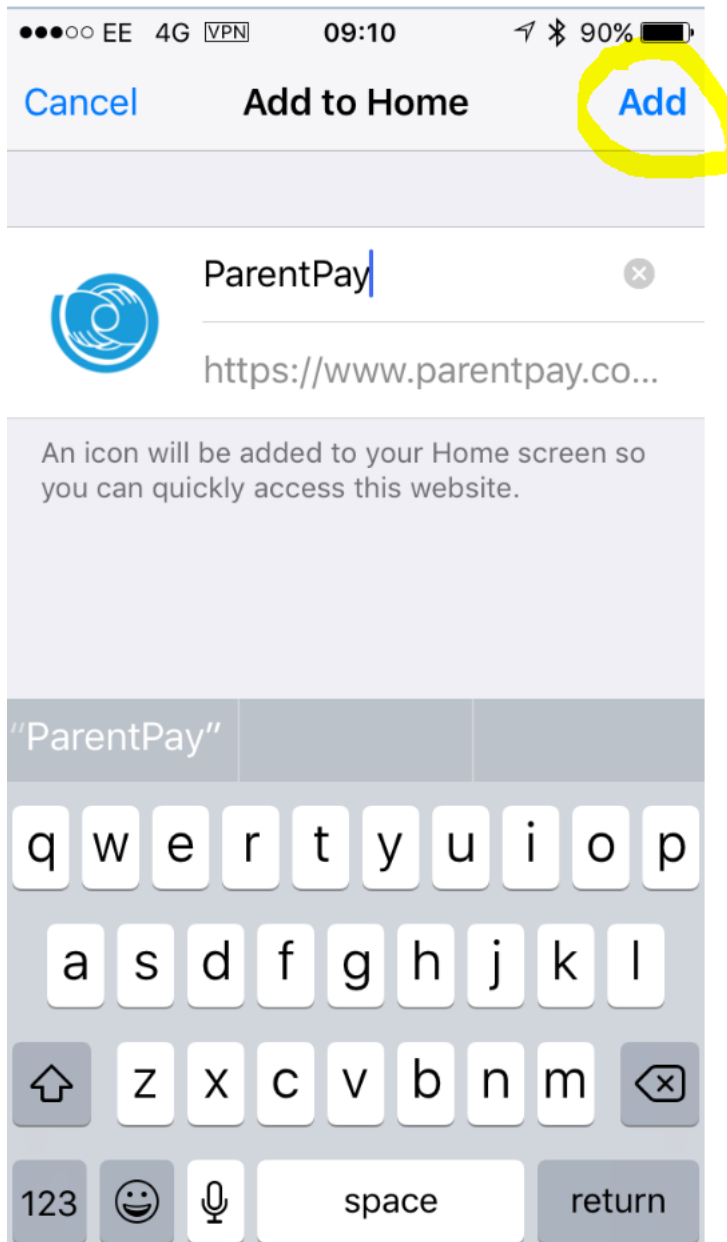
●●●○○ EE 4G VPN 09:10 90%

Cancel Add to Home Add

ParentPay

https://www.parentpay.co...

An icon will be added to your Home screen so you can quickly access this website.

"ParentPay"

q w e r t y u i o p
a s d f g h j k l
z x c v b n m
123 space return